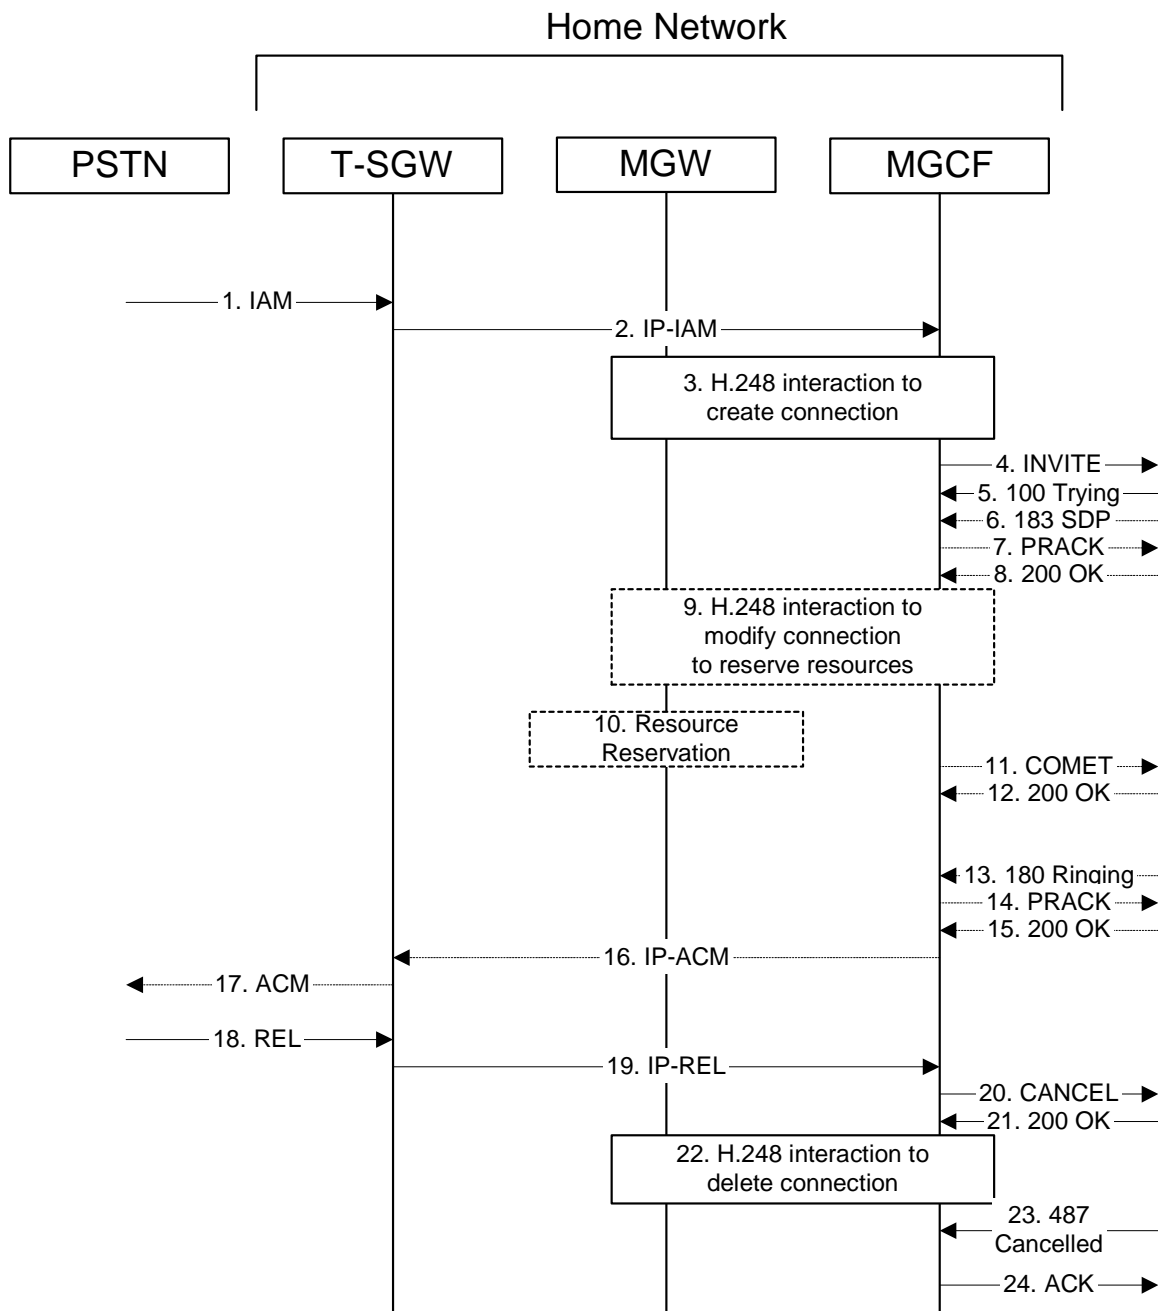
Home Network

PSTN

T-SGW

MGW

MGCF

1. IAM

2. IP-IAM

3. H.248 interaction to create connection

4. INVITE

5. 100 Trying

6. 183 SDP

7. PRACK

8. 200 OK

9. H.248 interaction to modify connection to reserve resources

10. Resource Reservation

11. COMET

12. 200 OK

13. 180 Ringing

14. PRACK

15. 200 OK

16. IP-ACM

17. ACM

18. REL

19. IP-REL

20. CANCEL

21. 200 OK

22. H.248 interaction to delete connection

23. 487 Cancelled

24. ACK